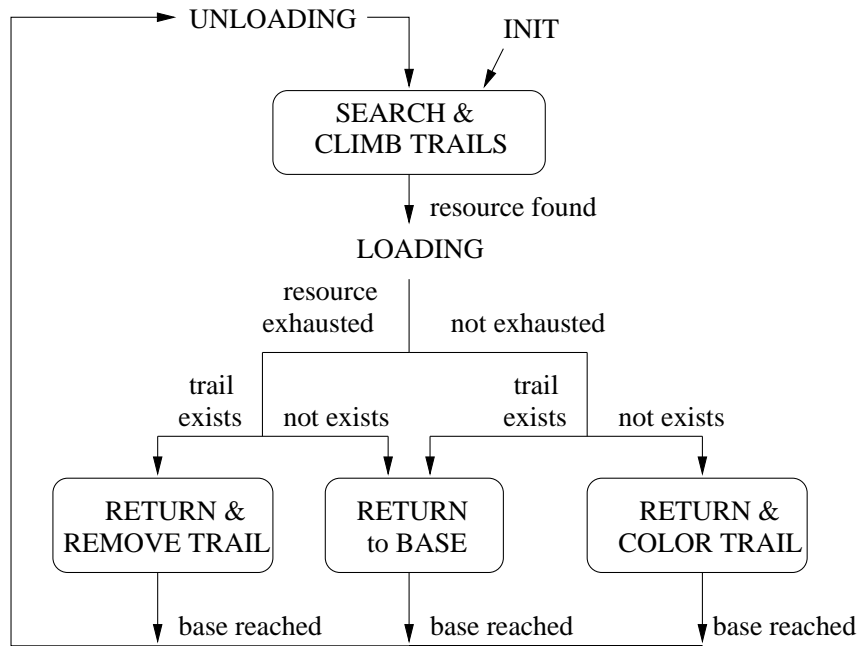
UNLOADING

INIT

SEARCH & CLIMB TRAILS

resource found

LOADING

resource exhausted

not exhausted

trail exists

not exists

trail exists

not exists

RETURN & REMOVE TRAIL

RETURN to BASE

RETURN & COLOR TRAIL

base reached

base reached

base reached